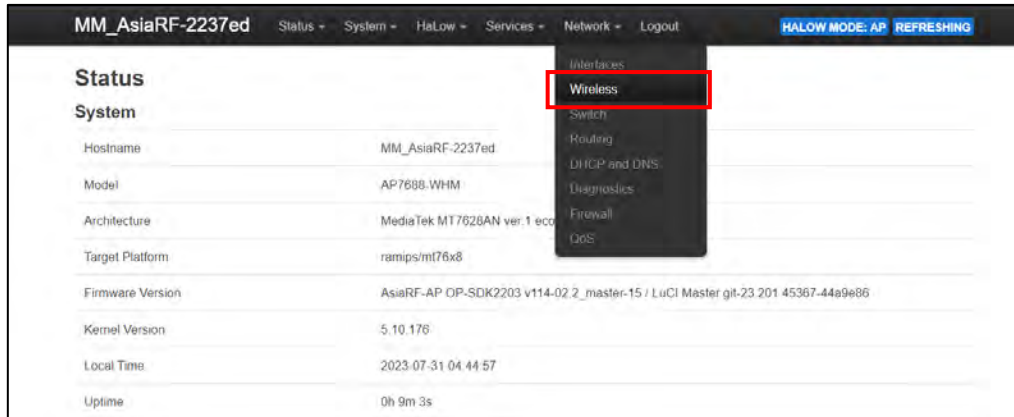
MM_AsiaRF-2237ed Status ▾ System ▾ HaLow ▾ Services ▾ Network ▾ Logout HALOW MODE: AP REFRESHING

Interfaces
Wireless
Switch
Routing
DHCP and DNS
Diagnostics
Firewall
QoS

Status

System

| | |
|---|---|
| Hostname | MM_AsiaRF-2237ed |
| Model | AP7688-WHM |
| Architecture | MediaTek MT7628AN ver:1 eco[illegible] |
| Target Platform | ramips/mt76x8 |
| Firmware Version | AsiaRF-AP OP-SDK2203 v114-02.2_master-15 / LuCI Master git-23.201.45367-44a9e86 |
| Kernel Version | 5.10.176 |
| Local Time | 2023-07-31 04:44:57 |
| Uptime | 0h 9m 3s |